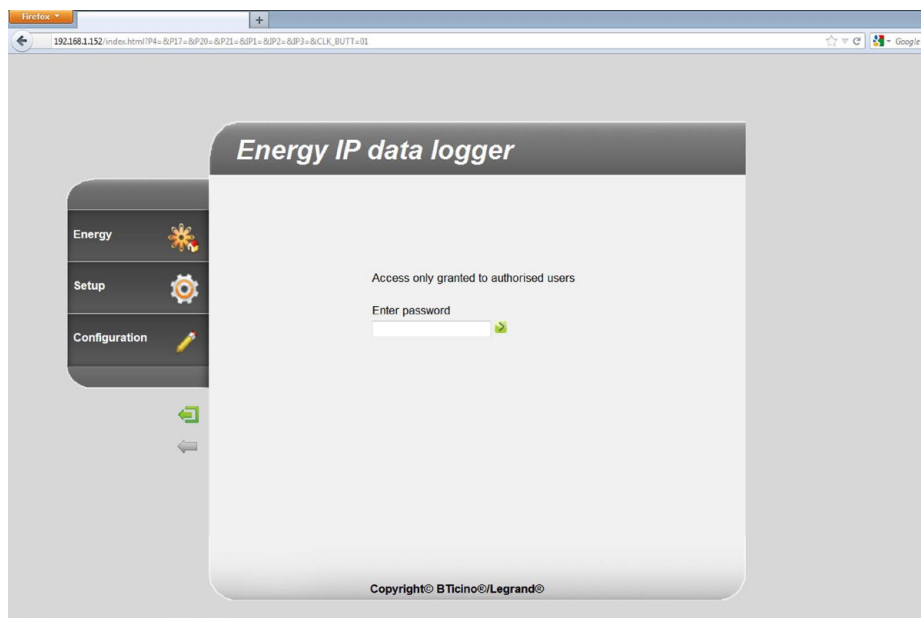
Firefox

+

192.168.1.152/index.html?P4=&P17=&P20=&P21=&IP1=&IP2=&IP3=&CLK_BUTT=01

Google

Energy IP data logger

Energy

Setup

Configuration

Access only granted to authorised users

Enter password

Copyright© BTicino®/Legrand®